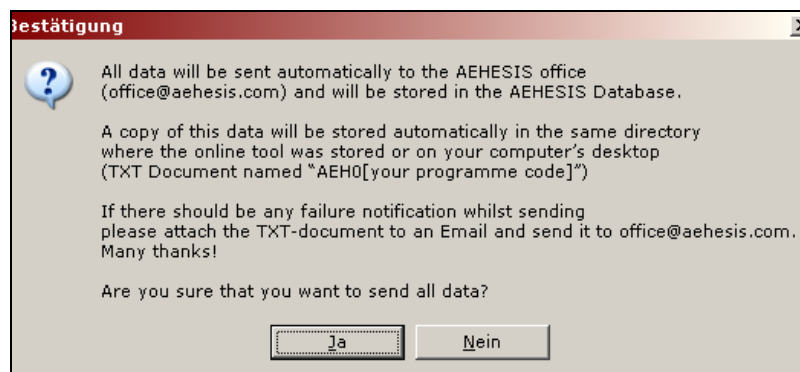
Bestätigung

All data will be sent automatically to the AEHESIS office (office@aehesis.com) and will be stored in the AEHESIS Database.

A copy of this data will be stored automatically in the same directory where the online tool was stored or on your computer's desktop (TXT Document named "AEH0[your programme code]")

If there should be any failure notification whilst sending please attach the TXT-document to an Email and send it to office@aehesis.com. Many thanks!

Are you sure that you want to send all data?

Ja

Nein